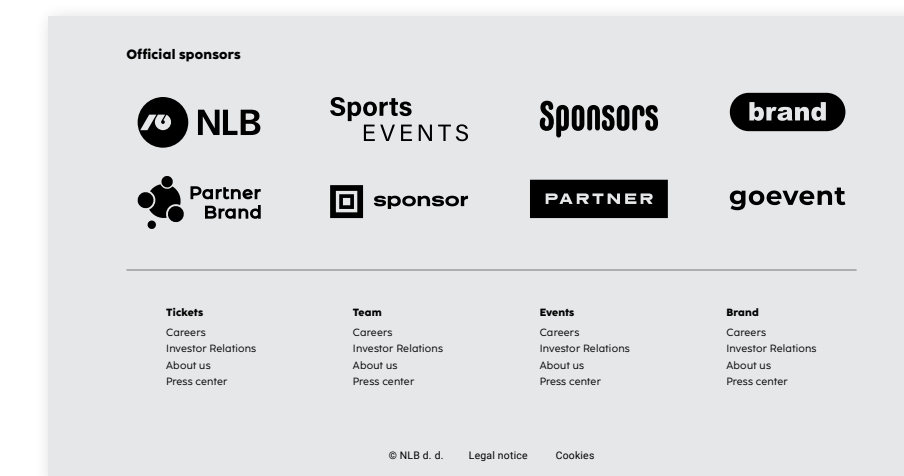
Official sponsors

NLB

Sports EVENTS

Sponsors

brand

Partner Brand

sponsor

PARTNER

goevent

Tickets
Careers
Investor Relations
About us
Press center

Team
Careers
Investor Relations
About us
Press center

Events
Careers
Investor Relations
About us
Press center

Brand
Careers
Investor Relations
About us
Press center

© NLB d. d. Legal notice Cookies